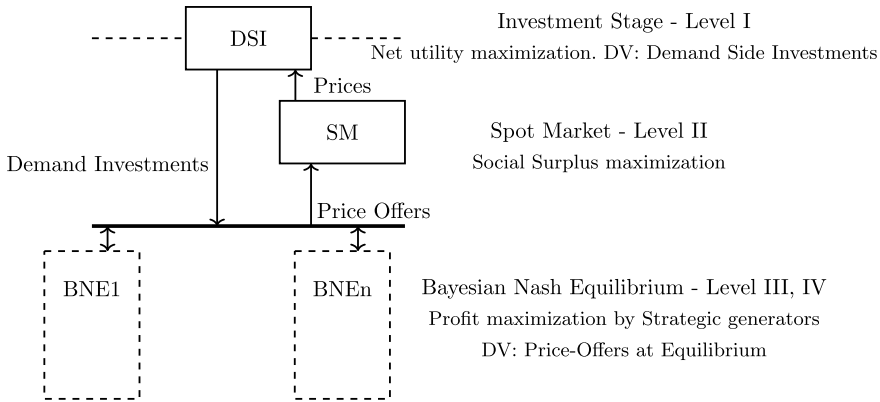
DSI

Investment Stage - Level I

Net utility maximization. DV: Demand Side Investments

Prices

SM

Spot Market - Level II

Social Surplus maximization

Demand Investments

Price Offers

BNE1

BNEn

Bayesian Nash Equilibrium - Level III, IV

Profit maximization by Strategic generators

DV: Price-Offers at Equilibrium